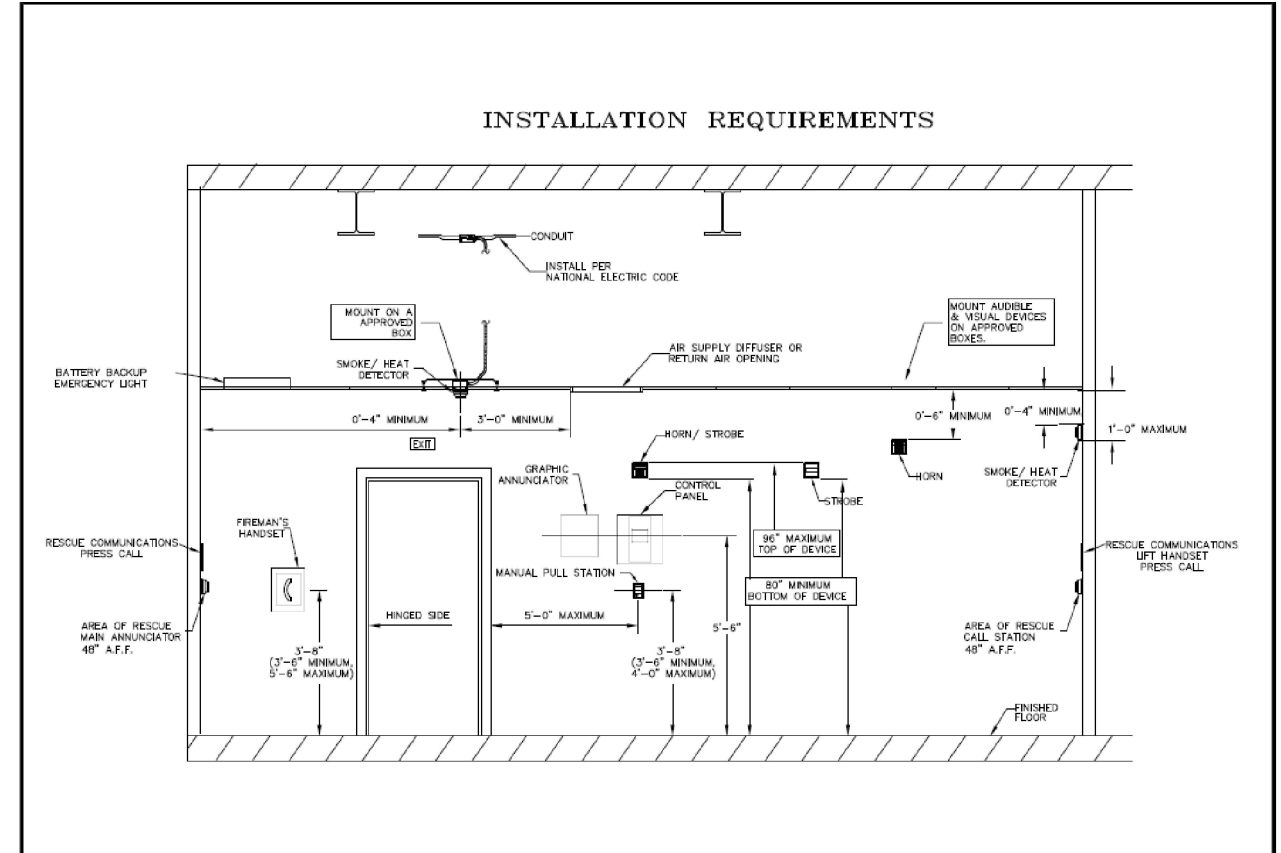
INSTALLATION REQUIREMENTS

CONDUIT

INSTALL PER NATIONAL ELECTRIC CODE

MOUNT ON A APPROVED BOX

MOUNT AUDIBLE & VISUAL DEVICES ON APPROVED BOXES.

AIR SUPPLY DIFFUSER OR RETURN AIR OPENING

BATTERY BACKUP EMERGENCY LIGHT

SMOKE/ HEAT DETECTOR

0'-4" MINIMUM

3'-0" MINIMUM

0'-6" MINIMUM

0'-4" MINIMUM

1'-0" MAXIMUM

EXIT

HORN/ STROBE

HORN

SMOKE/ HEAT DETECTOR

GRAPHIC ANNUNCIATOR

CONTROL PANEL

STROBE

FIREMAN'S HANDSET

96" MAXIMUM TOP OF DEVICE

RESCUE COMMUNICATIONS PRESS CALL

RESCUE COMMUNICATIONS LIFT HANDSET PRESS CALL

MANUAL PULL STATION

80" MINIMUM BOTTOM OF DEVICE

HINGED SIDE

5'-0" MAXIMUM

5'-6"

AREA OF RESCUE MAIN ANNUNCIATOR 48" A.F.F.

AREA OF RESCUE CALL STATION 48" A.F.F.

3'-8" (3'-6" MINIMUM, 5'-6" MAXIMUM)

3'-8" (3'-6" MINIMUM, 4'-0" MAXIMUM)

FINISHED FLOOR